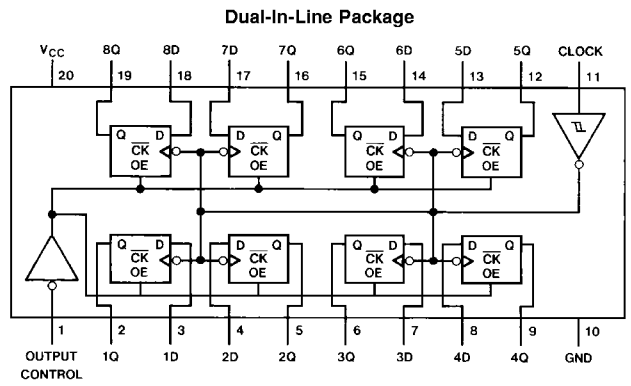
Dual-In-Line Package

$V_{CC}$ 20
8Q 19
8D 18
7D 17
7Q 16
6Q 15
6D 14
5D 13
5Q 12
CLOCK 11

Q D $\overline{CK}$ OE
D Q $\overline{CK}$ OE
Q D $\overline{CK}$ OE
D Q $\overline{CK}$ OE

Q D $\overline{CK}$ OE
D Q $\overline{CK}$ OE
Q D $\overline{CK}$ OE
D Q $\overline{CK}$ OE

1 OUTPUT CONTROL
2 1Q
3 1D
4 2D
5 2Q
6 3Q
7 3D
8 4D
9 4Q
10 GND